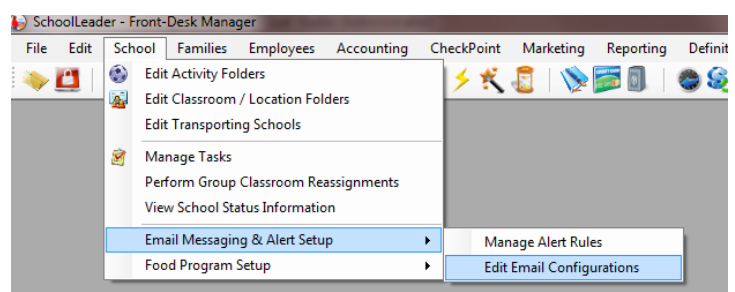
SchoolLeader - Front-Desk Manager

File Edit School Families Employees Accounting CheckPoint Marketing Reporting Definit

Edit Activity Folders
Edit Classroom / Location Folders
Edit Transporting Schools

Manage Tasks
Perform Group Classroom Reassignments
View School Status Information

Email Messaging & Alert Setup
Food Program Setup

Manage Alert Rules
Edit Email Configurations